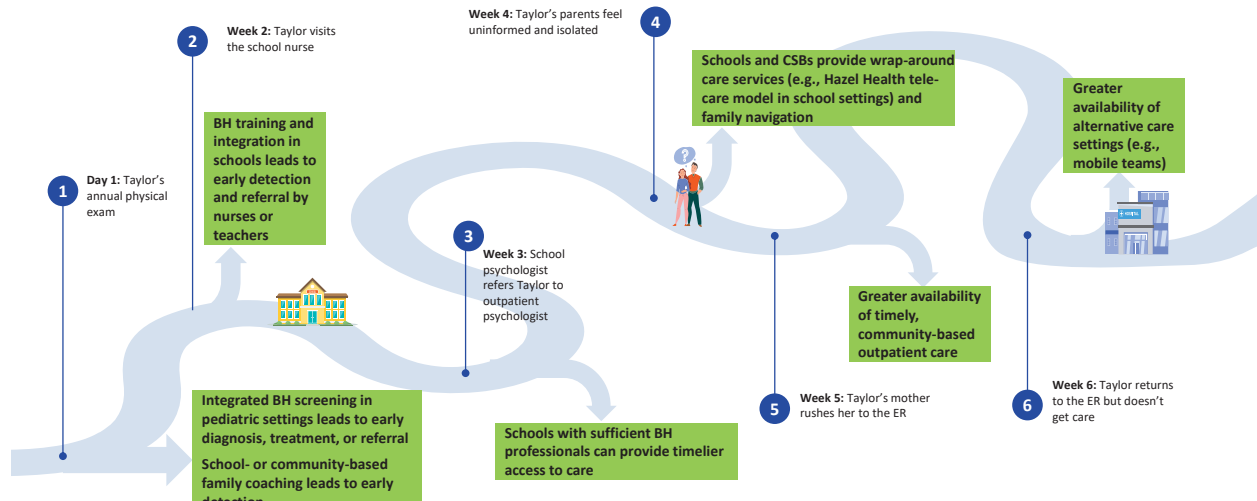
1

Day 1: Taylor's annual physical exam

2

Week 2: Taylor visits the school nurse

BH training and integration in schools leads to early detection and referral by nurses or teachers

Integrated BH screening in pediatric settings leads to early diagnosis, treatment, or referral

School- or community-based family coaching leads to early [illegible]

3

Week 3: School psychologist refers Taylor to outpatient psychologist

Schools with sufficient BH professionals can provide timelier access to care

4

Week 4: Taylor's parents feel uninformed and isolated

Schools and CSBs provide wrap-around care services (e.g., Hazel Health tele-care model in school settings) and family navigation

Greater availability of timely, community-based outpatient care

5

Week 5: Taylor's mother rushes her to the ER

Greater availability of alternative care settings (e.g., mobile teams)

6

Week 6: Taylor returns to the ER but doesn't get care